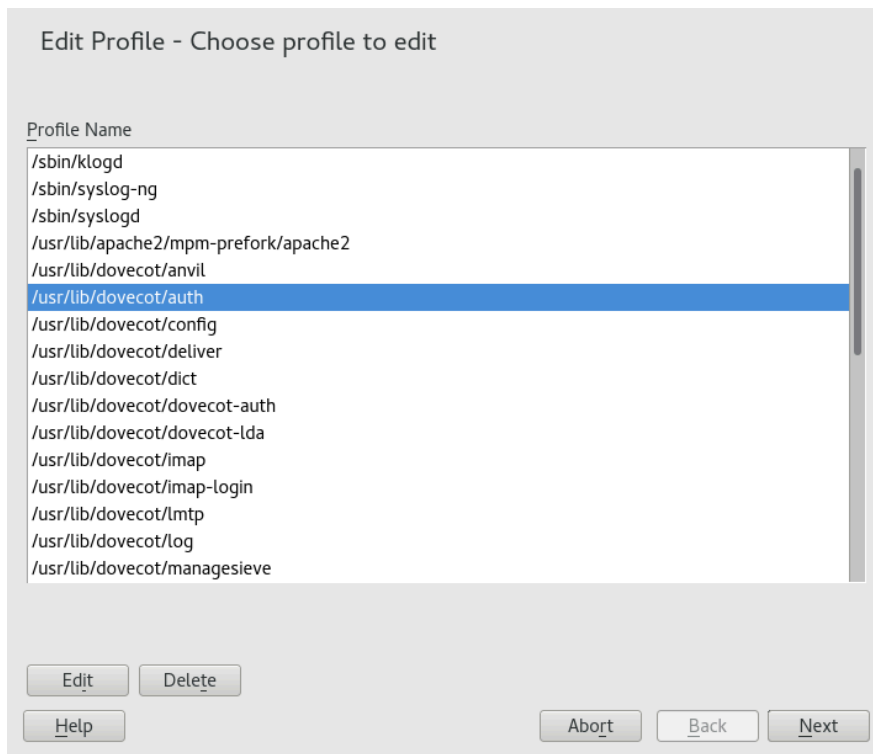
Edit Profile - Choose profile to edit

Profile Name

/sbin/klogd
/sbin/syslog-ng
/sbin/syslogd
/usr/lib/apache2/mpm-prefork/apache2
/usr/lib/dovecot/anvil
/usr/lib/dovecot/auth
/usr/lib/dovecot/config
/usr/lib/dovecot/deliver
/usr/lib/dovecot/dict
/usr/lib/dovecot/dovecot-auth
/usr/lib/dovecot/dovecot-lda
/usr/lib/dovecot/imap
/usr/lib/dovecot/imap-login
/usr/lib/dovecot/lmtp
/usr/lib/dovecot/log
/usr/lib/dovecot/managesieve

Edit
Delete

Help
Abort
Back
Next